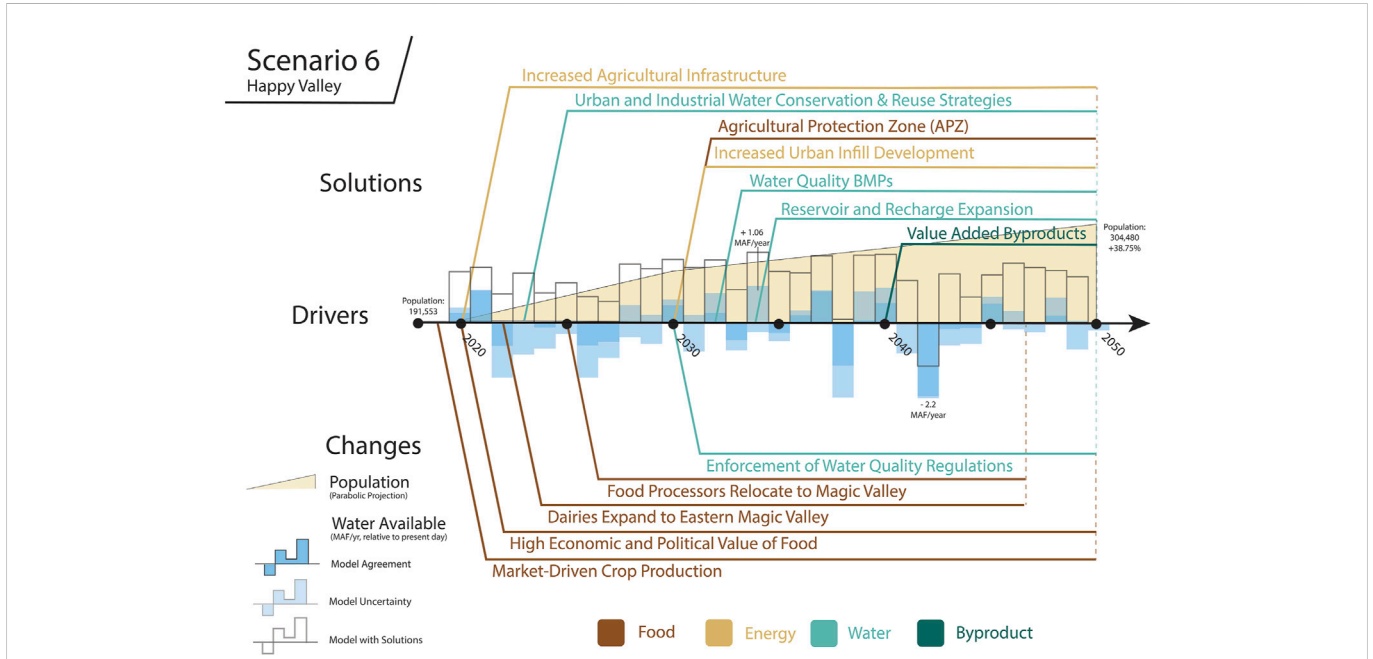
Scenario 6
Happy Valley

Increased Agricultural Infrastructure
Urban and Industrial Water Conservation & Reuse Strategies
Agricultural Protection Zone (APZ)
Increased Urban Infill Development

Solutions

Water Quality BMPs
Reservoir and Recharge Expansion
+ 1.06 MAF/year
Value Added Byproducts
Population: 304,480 +38.75%

Drivers

Population: 191,553
2020
2030
2040
2050
- 2.2 MAF/year

Changes

Enforcement of Water Quality Regulations
Food Processors Relocate to Magic Valley
Dairies Expand to Eastern Magic Valley
High Economic and Political Value of Food
Market-Driven Crop Production

Population
(Parabolic Projection)
Water Available
(MAF/yr, relative to present day)
Model Agreement
Model Uncertainty
Model with Solutions

Food
Energy
Water
Byproduct